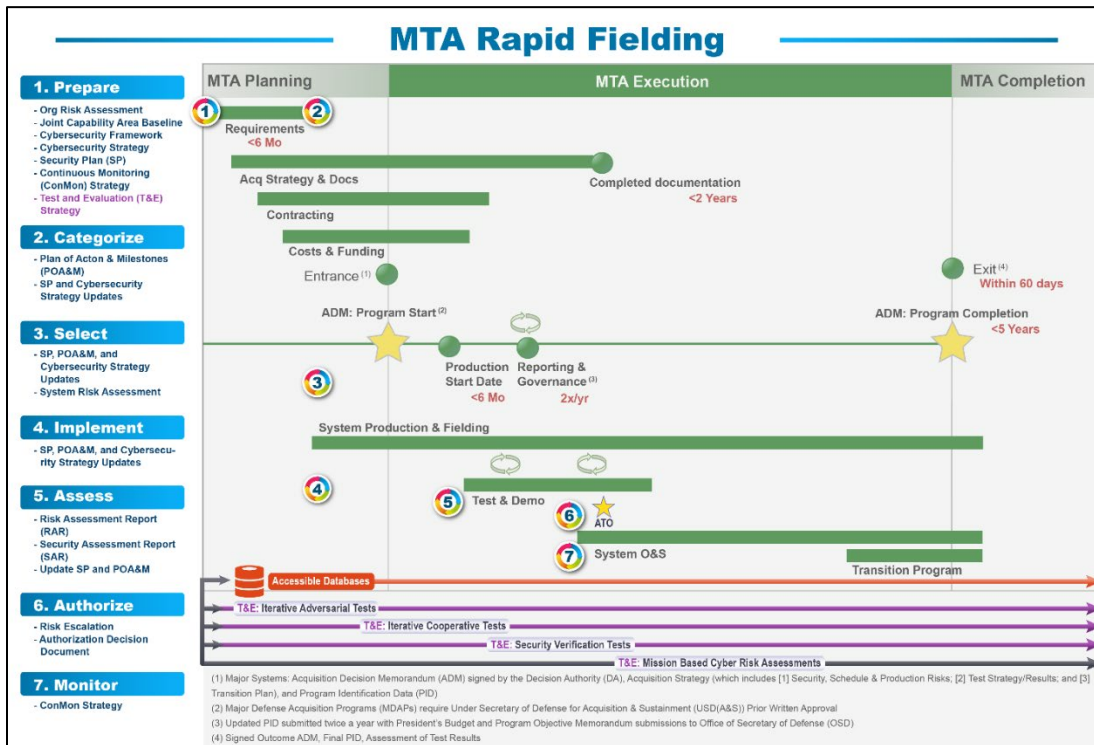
MTA Rapid Fielding

1. Prepare
- Org Risk Assessment
- Joint Capability Area Baseline
- Cybersecurity Framework
- Cybersecurity Strategy
- Security Plan (SP)
- Continuous Monitoring (ConMon) Strategy
- Test and Evaluation (T&E) Strategy

2. Categorize
- Plan of Acton & Milestones (POA&M)
- SP and Cybersecurity Strategy Updates

3. Select
- SP, POA&M, and Cybersecurity Strategy Updates
- System Risk Assessment

4. Implement
- SP, POA&M, and Cybersecurity Strategy Updates

5. Assess
- Risk Assessment Report (RAR)
- Security Assessment Report (SAR)
- Update SP and POA&M

6. Authorize
- Risk Escalation
- Authorization Decision Document

7. Monitor
- ConMon Strategy

MTA Planning
MTA Execution
MTA Completion

1
2
Requirements
<6 Mo
Acq Strategy & Docs
Completed documentation
<2 Years
Contracting
Costs & Funding
Entrance (1)
Exit (4)
Within 60 days
ADM: Program Start (2)
ADM: Program Completion
<5 Years
3
Production Start Date
<6 Mo
Reporting & Governance (3)
2x/yr
System Production & Fielding
4
5
Test & Demo
6
ATO
7
System O&S
Transition Program
Accessible Databases
T&E: Iterative Adversarial Tests
T&E: Iterative Cooperative Tests
T&E: Security Verification Tests
T&E: Mission Based Cyber Risk Assessments

(1) Major Systems: Acquisition Decision Memorandum (ADM) signed by the Decision Authority (DA), Acquisition Strategy (which includes [1] Security, Schedule & Production Risks; [2] Test Strategy/Results; and [3] Transition Plan), and Program Identification Data (PID)
(2) Major Defense Acquisition Programs (MDAPs) require Under Secretary of Defense for Acquisition & Sustainment (USD(A&S)) Prior Written Approval
(3) Updated PID submitted twice a year with President's Budget and Program Objective Memorandum submissions to Office of Secretary of Defense (OSD)
(4) Signed Outcome ADM, Final PID, Assessment of Test Results